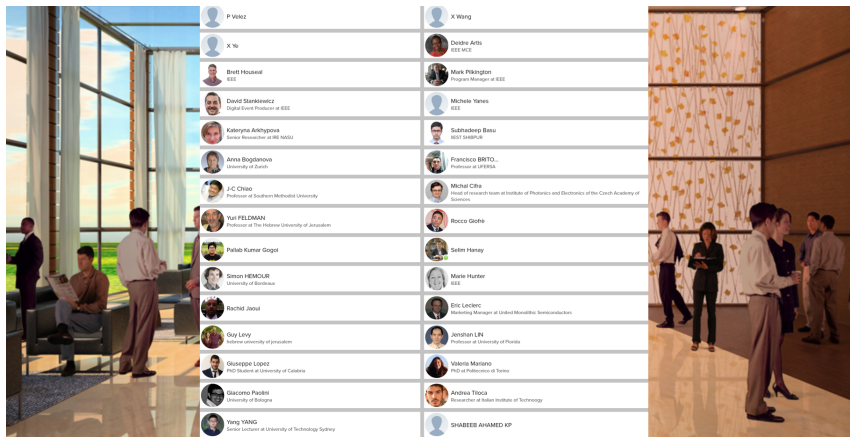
P Velez

X Wang

X Ye

Deidre Artis
IEEE MCE

Brett Househ
IEEE

Mark Pilkington
Program Manager at IEEE

David Stankiewicz
Digital Event Producer at IEEE

Michele Yanes
IEEE

Kateryna Arkhypova
Senior Researcher at IRE NASU

Subhadeep Basu
IIEST SHIBPUR

Anna Bogdanova
University of Zurich

Francisco BRITO...
Professor at UFERSA

J-C Chiao
Professor at Southern Methodist University

Michal Cifra
Head of research team at Institute of Photonics and Electronics of the Czech Academy of Sciences

Yuri FELDMAN
Professor at The Hebrew University of Jerusalem

Rocco Giofrè

Pallab Kumar Gogoi

Selim Hanay

Simon HEMOUR
University of Bordeaux

Marie Hunter
IEEE

Rachid Jaoui

Eric Leclerc
Marketing Manager at United Monolithic Semiconductors

Guy Levy
hebrew university of jerusalem

Jenshan LIN
Professor at University of Florida

Giuseppe Lopez
PhD Student at University of Calabria

Valeria Mariano
PhD at Politecnico di Torino

Giacomo Paolini
University of Bologna

Andrea Tiroca
Researcher at Italian Institute of Technology

Yang YANG
Senior Lecturer at University of Technology Sydney

SHABEEB AHAMED KP